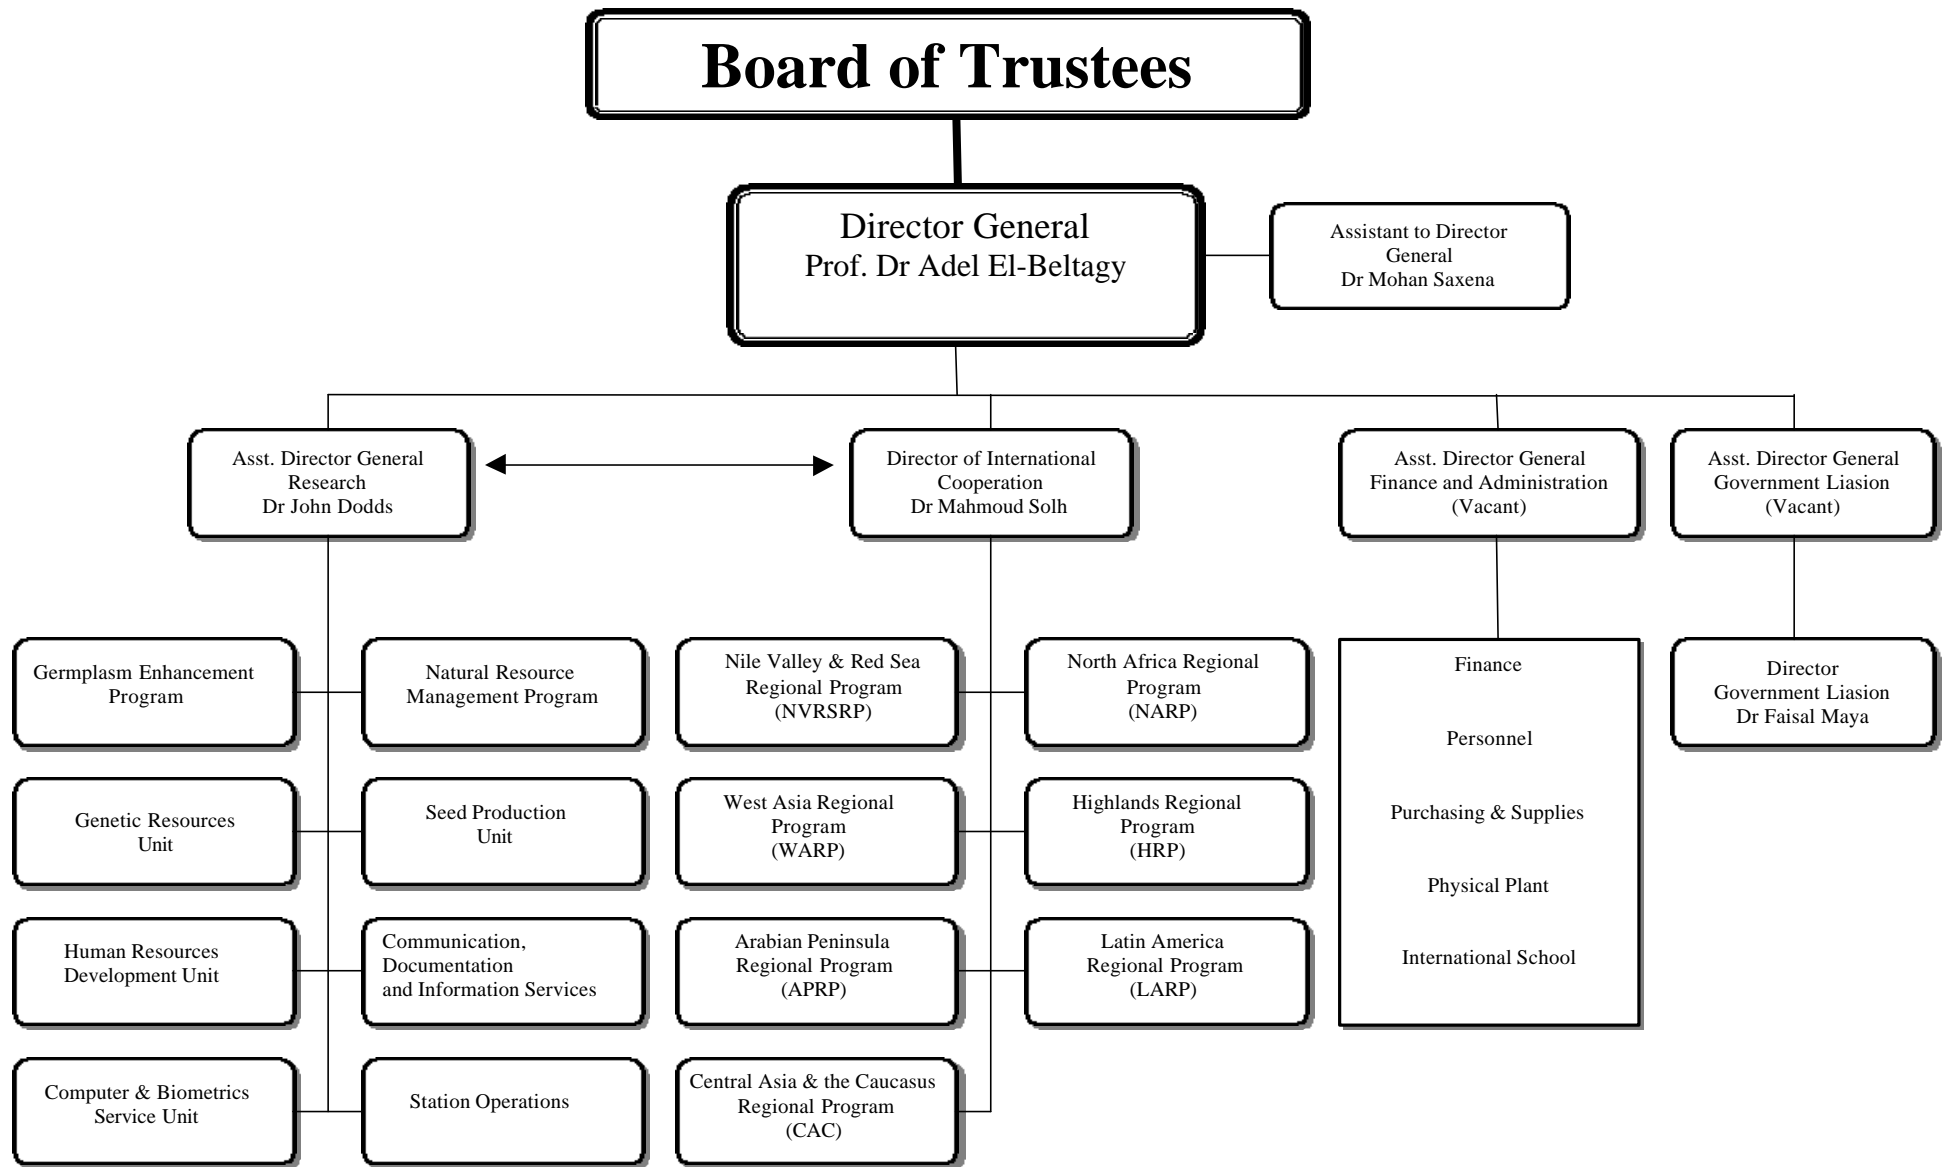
Board of Trustees

Director General
Prof. Dr Adel El-Beltagy

Assistant to Director General
Dr Mohan Saxena

Asst. Director General
Research
Dr John Dodds

Director of International Cooperation
Dr Mahmoud Solh

Asst. Director General
Finance and Administration
(Vacant)

Asst. Director General
Government Liasion
(Vacant)

Germplasm Enhancement Program

Natural Resource Management Program

Genetic Resources Unit

Seed Production Unit

Human Resources Development Unit

Communication, Documentation and Information Services

Computer & Biometrics Service Unit

Station Operations

Nile Valley & Red Sea Regional Program
(NVRSRP)

North Africa Regional Program
(NARP)

West Asia Regional Program
(WARP)

Highlands Regional Program
(HRP)

Arabian Peninsula Regional Program
(APRP)

Latin America Regional Program
(LARP)

Central Asia & the Caucasus Regional Program
(CAC)

Finance

Personnel

Purchasing & Supplies

Physical Plant

International School

Director
Government Liasion
Dr Faisal Maya